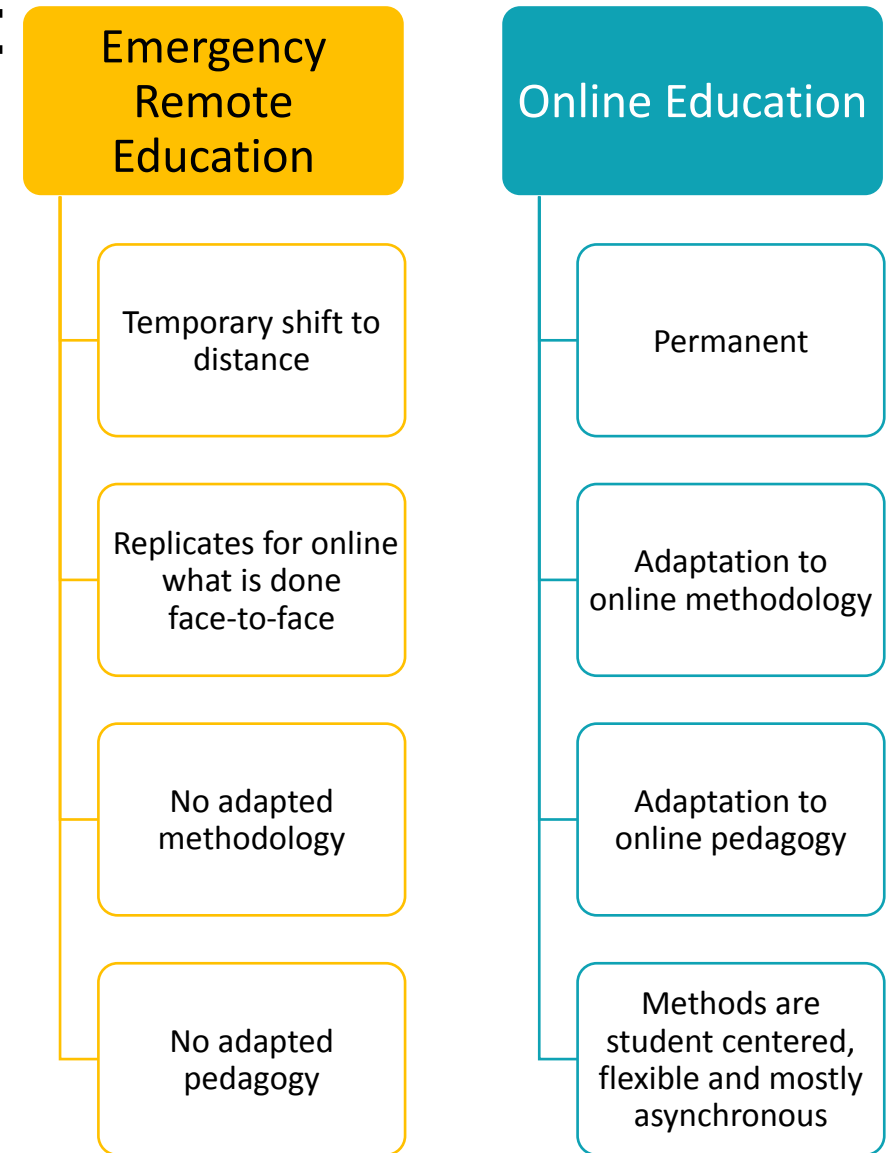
Emergency Remote Education

Temporary shift to distance

Replicates for online what is done face-to-face

No adapted methodology

No adapted pedagogy

Online Education

Permanent

Adaptation to online methodology

Adaptation to online pedagogy

Methods are student centered, flexible and mostly asynchronous